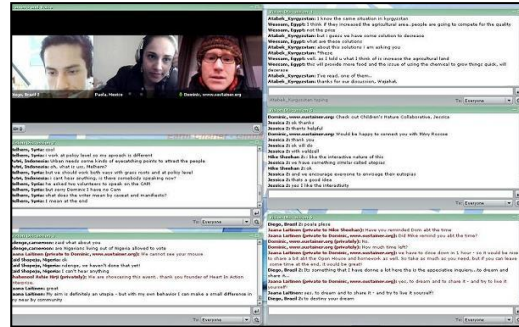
Diego, Brazil | Paula, Mexico | Dominic, www.oustainer.org

Alabek_Kyrgyzstan: I have the same situation in Kyrgyzstan
Wessam, Egypt: I think if they increased the agricultural area, people are going to compete for the quality
Wessam, Egypt: not the price
Alabek_Kyrgyzstan: but i guess we have some solutions to decrease
Wessam, Egypt: what are these solutions
Alabek_Kyrgyzstan: about this solutions i am asking you
Wessam, Egypt: *these
Wessam, Egypt: well, as I told u what I think of is increase the agricultural land
Wessam, Egypt: This will provide more food and the crisis of using the chemical to grow things quick, will decrease
Alabek_Kyrgyzstan: Yes read, one of them..
Alabek_Kyrgyzstan: thanks for our discussion, Wajahat.

Dominic, www.oustainer.org: Check out Children's Future Collaborative. Jessica
Jessica: ok thanks
Jessica: its thanks helpful
Dominic, www.oustainer.org: Would be happy to connect you with Riley Resnow
Jessica: thank you
Jessica: ok will do
Jessica: ok with oakbell
Nike Sheehan: I like the interactive nature of this
Jessica: so in have something similar called utopias
Nike Sheehan: ok
Jessica: and we encourage everyone to envisage their outopias
Jessica: it's make a good idea
Jessica: yes I like the interactivity

Diego, Brazil: please place
Joana Leitman (private to Nike Sheehan): Have you reminded him all the time
Joana Leitman (private to Dominic, www.oustainer.org): lol Who remind you all the time?
Dominic, www.oustainer.org (privately): No.
Dominic, www.oustainer.org (privately): How much time left?
Joana Leitman (private to Dominic, www.oustainer.org): we have to close down in 1 hour - so it would be nice to share a bit all the Open House and homework as well, to take as much as you need, but if you can leave some time at the end, it would be great!
Diego, Brazil: Do something that I have done a lot here the is the appreciative inquiry...to dream and share it...
Joana Leitman (private to Dominic, www.oustainer.org): yes, to dream and to share it - and try to live it yourself
Dominic, www.oustainer.org: Yes, to dream and to share it - and try to live it yourself
Diego, Brazil: to destroy your dream

To: Everyone

balbers, Syria: ok
balbers, Syria: i work at policy level on my sprouts in different
Lthi, Indonesia: Urban needs some kinds of everything points to attract the people
Lthi, Indonesia: oh, what is um, Haitham?
balbers, Syria: but we should work both ways with grass roots and at policy level
Lthi, Indonesia: i can't hear anything... is there somebody speaking now?
balbers, Syria: he asked two volunteers to speak on the ONE
balbers, Syria: but sorry Dominic I have no Cam
balbers, Syria: what does the writer mean by caveat and manifesto?
balbers, Syria: I mean at the end

Joana Leitman (private to Dominic, www.oustainer.org): We cannot see your mouse
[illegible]
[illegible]: I can't hear anything
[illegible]: We are discussing this event, thank you founder of Heart In Action
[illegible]: My aim is definitely an utopia - but with my own behavior I can make a small difference in my way to community

To: Everyone